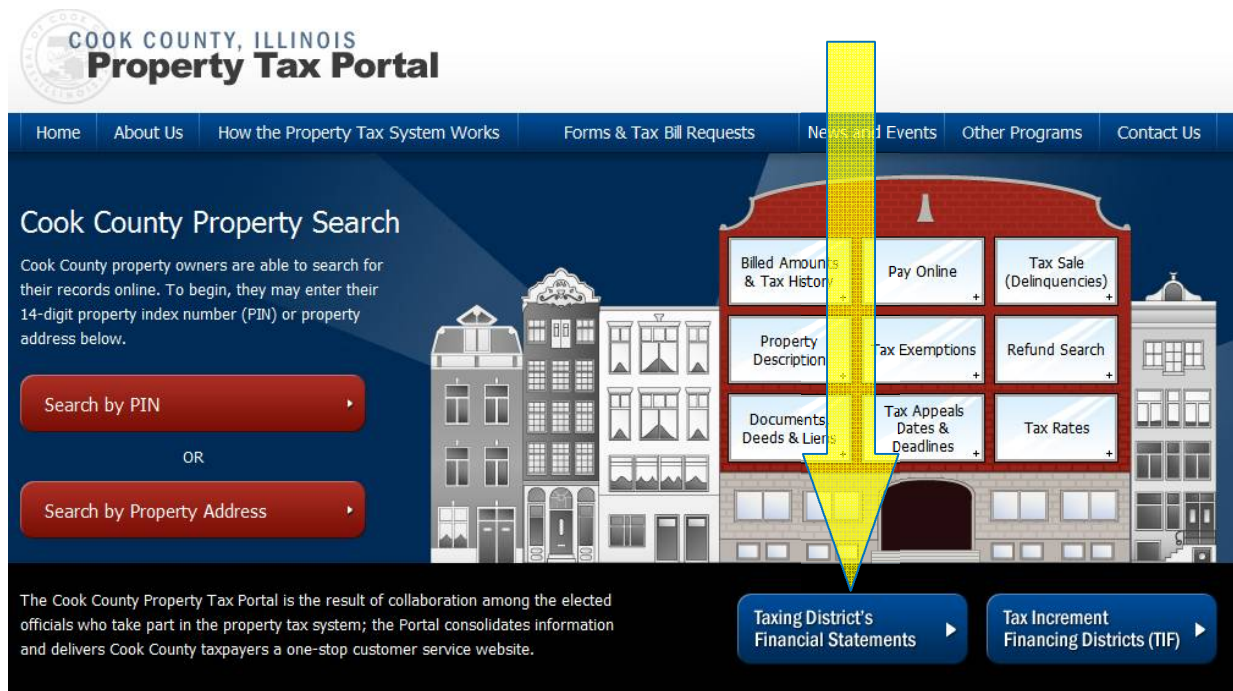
COOK COUNTY, ILLINOIS
Property Tax Portal

Home | About Us | How the Property Tax System Works | Forms & Tax Bill Requests | News and Events | Other Programs | Contact Us

Cook County Property Search

Cook County property owners are able to search for their records online. To begin, they may enter their 14-digit property index number (PIN) or property address below.

Search by PIN

OR

Search by Property Address

Billed Amounts & Tax History
Pay Online
Tax Sale (Delinquencies)
Property Description
Tax Exemptions
Refund Search
Documents, Deeds & Liens
Tax Appeals Dates & Deadlines
Tax Rates

The Cook County Property Tax Portal is the result of collaboration among the elected officials who take part in the property tax system; the Portal consolidates information and delivers Cook County taxpayers a one-stop customer service website.

Taxing District's Financial Statements

Tax Increment Financing Districts (TIF)